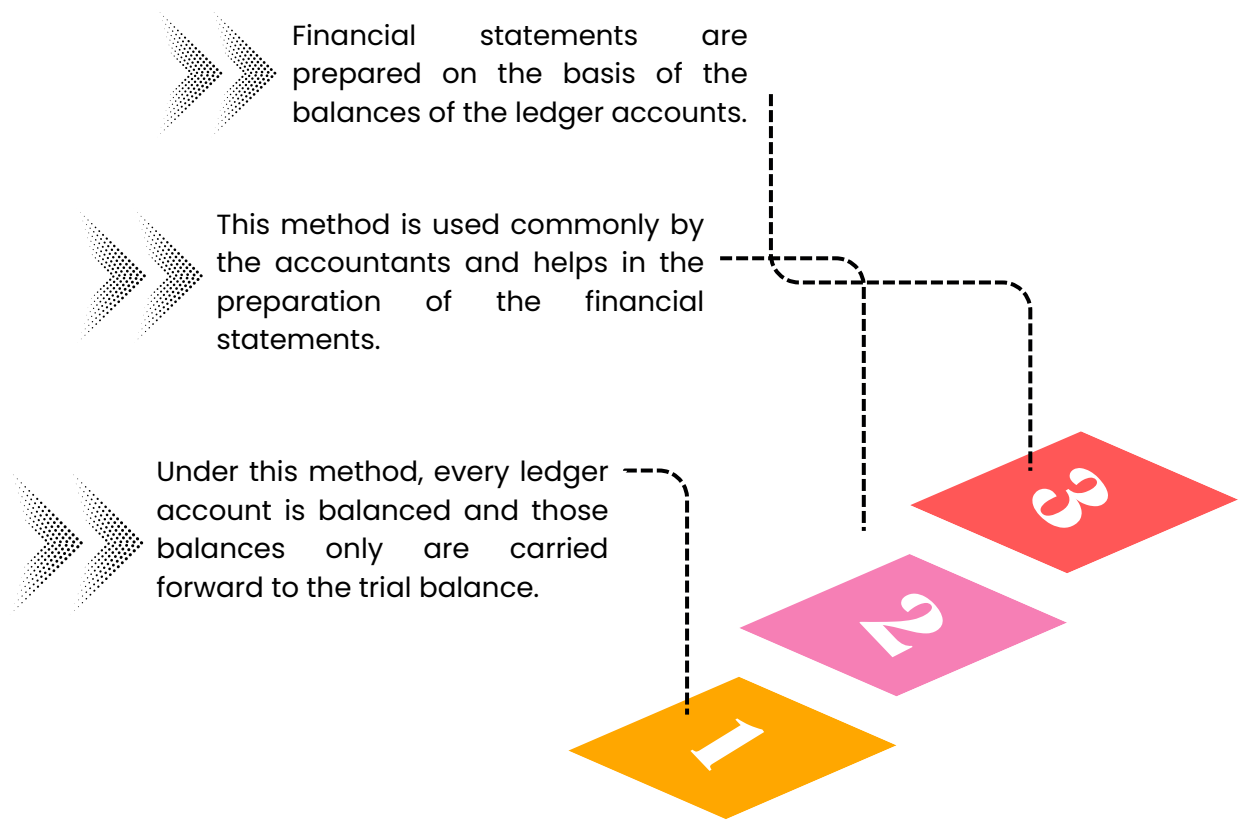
Financial statements are prepared on the basis of the balances of the ledger accounts.

This method is used commonly by the accountants and helps in the preparation of the financial statements.

Under this method, every ledger account is balanced and those balances only are carried forward to the trial balance.

3

2

1